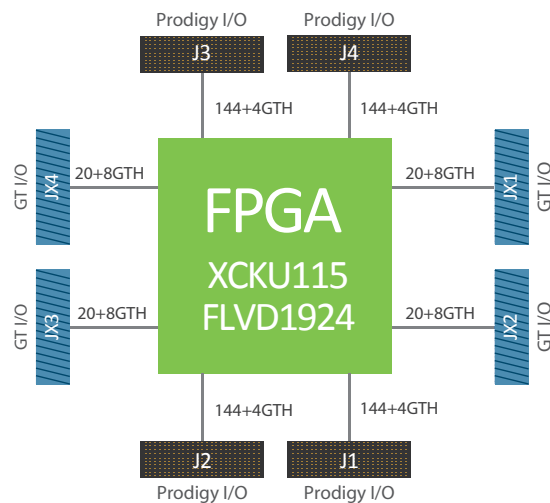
Prodigy I/O
J3

Prodigy I/O
J4

144+4GTH

144+4GTH

GT I/O
JX4

20+8GTH

FPGA
XCKU115
FLVD1924

20+8GTH

JX1
GT I/O

GT I/O
JX3

20+8GTH

20+8GTH

JX2
GT I/O

144+4GTH

144+4GTH

J2
Prodigy I/O

J1
Prodigy I/O